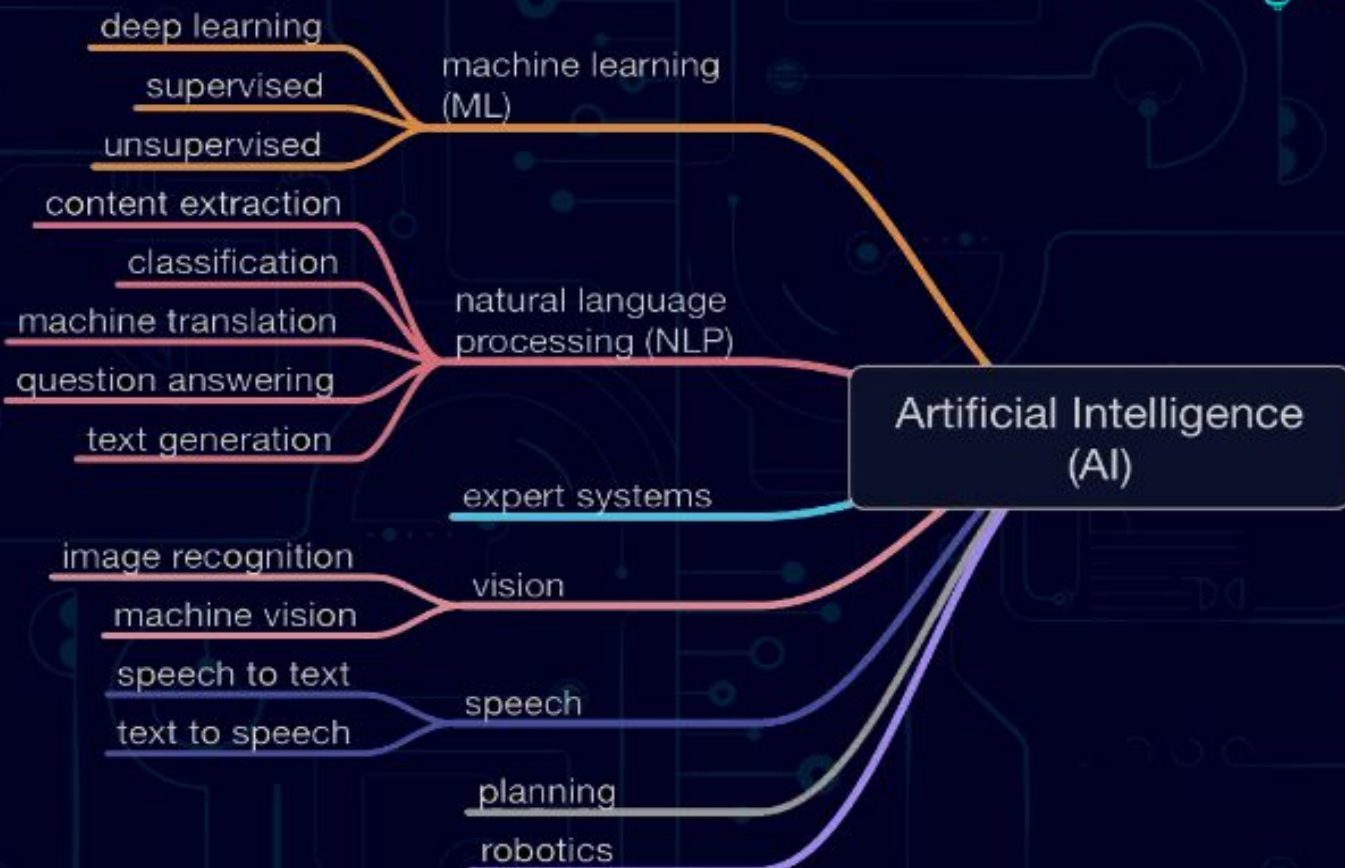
deep learning
supervised
unsupervised
machine learning (ML)

content extraction
classification
machine translation
question answering
text generation
natural language processing (NLP)

Artificial Intelligence (AI)

expert systems

image recognition
machine vision
vision

speech to text
text to speech
speech

planning

robotics